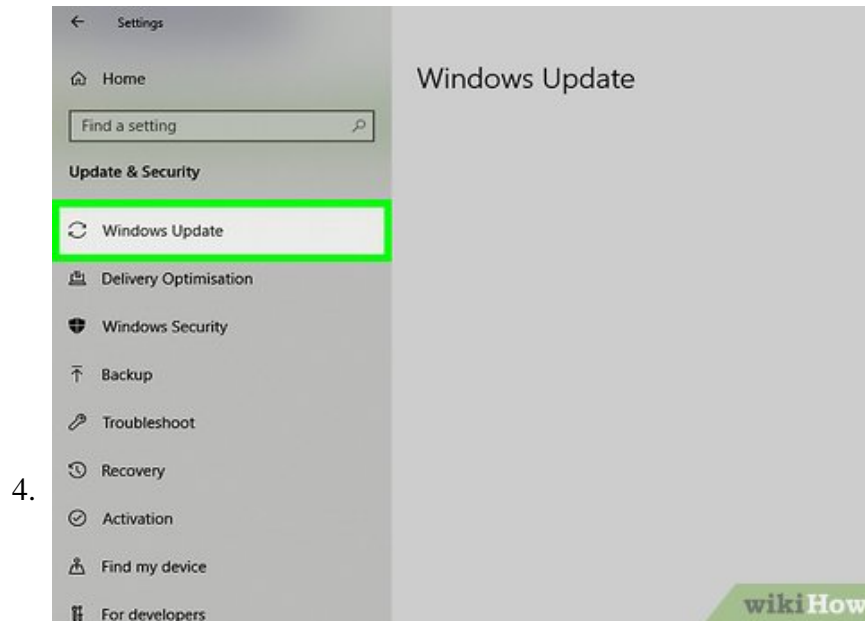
4.

Settings

Home

Find a setting

Update & Security

Windows Update

Delivery Optimisation

Windows Security

Backup

Troubleshoot

Recovery

Activation

Find my device

For developers

Windows Update

wikiHow